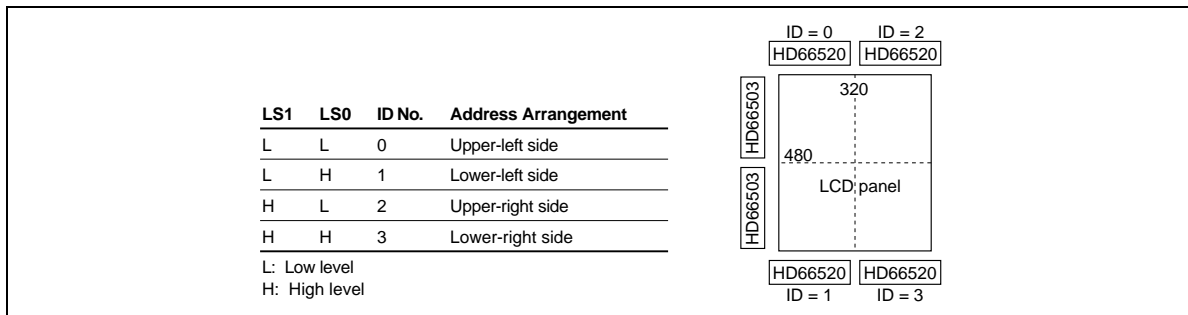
| LS1 | LS0 | ID No. | Address Arrangement |
|---|---|---|---|
| L | L | 0 | Upper-left side |
| L | H | 1 | Lower-left side |
| H | L | 2 | Upper-right side |
| H | H | 3 | Lower-right side |

L: Low level
H: High level

ID = 0
HD66520
ID = 2
HD66520
HD66503
320
480
HD66503
LCD panel
HD66520
ID = 1
HD66520
ID = 3